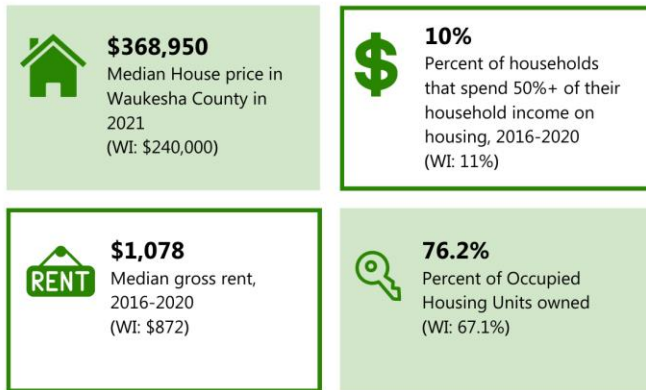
$368,950
Median House price in Waukesha County in 2021
(WI: $240,000)

$
10%
Percent of households that spend 50%+ of their household income on housing, 2016-2020
(WI: 11%)

RENT
$1,078
Median gross rent, 2016-2020
(WI: $872)

76.2%
Percent of Occupied Housing Units owned
(WI: 67.1%)